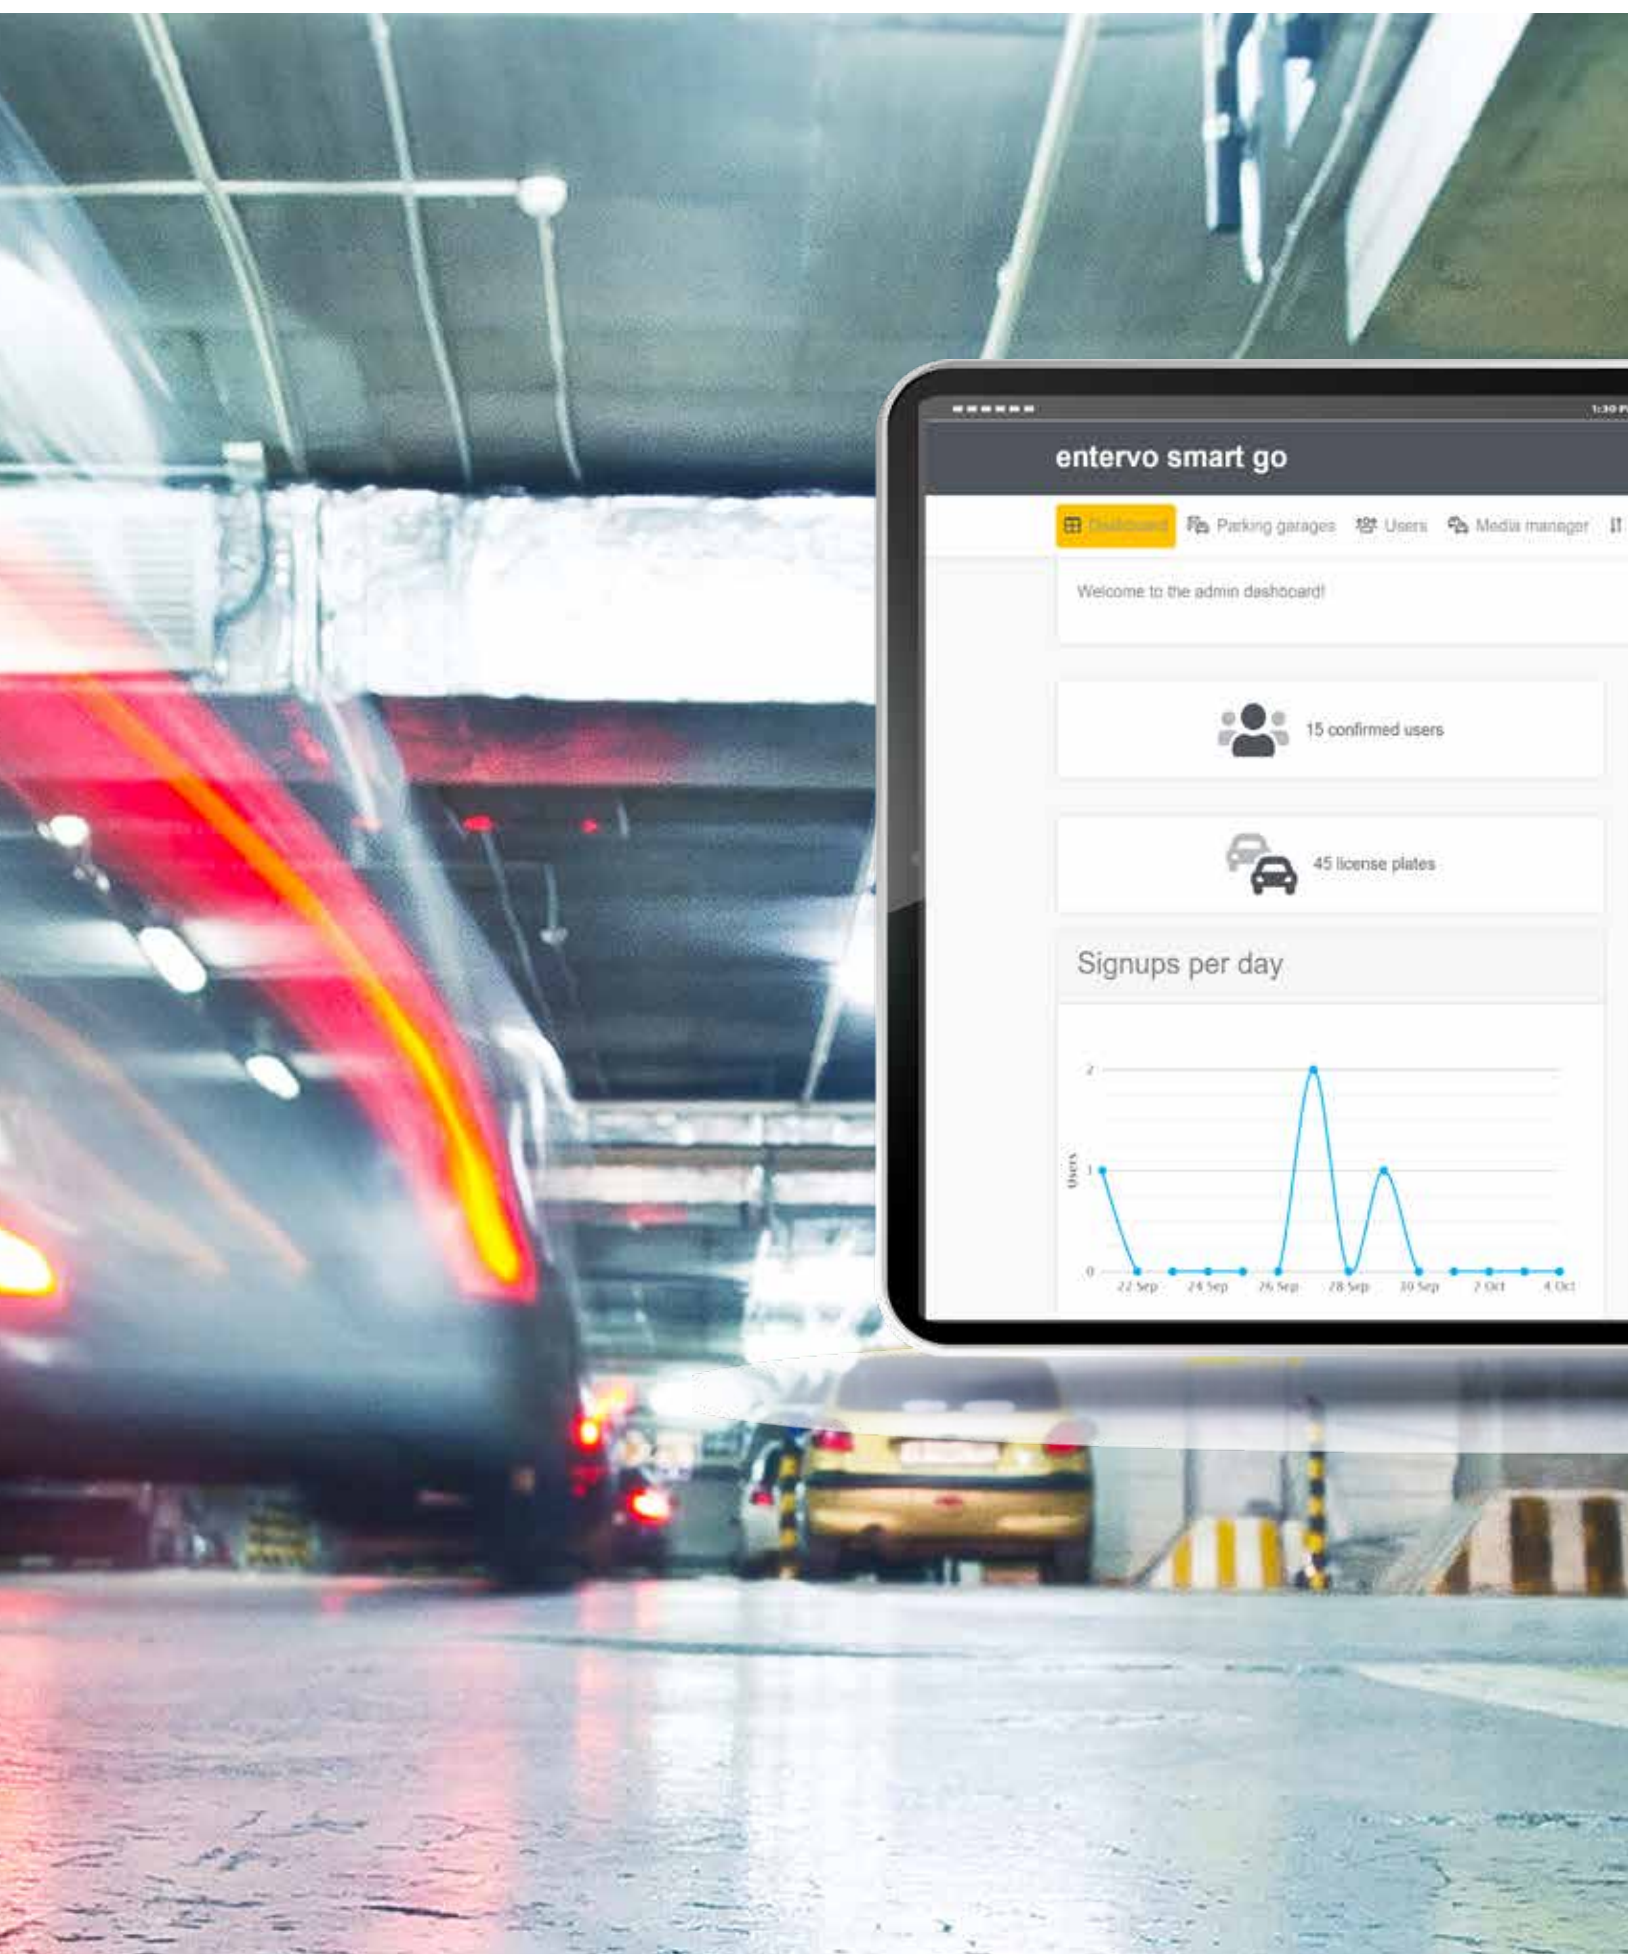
entervo smart go

Dashboard Parking garages Users Media manager

Welcome to the admin dashboard!

15 confirmed users

45 license plates

Signups per day

2
1
0
Users

22 Sep 24 Sep 26 Sep 28 Sep 30 Sep 2 Oct 4 Oct